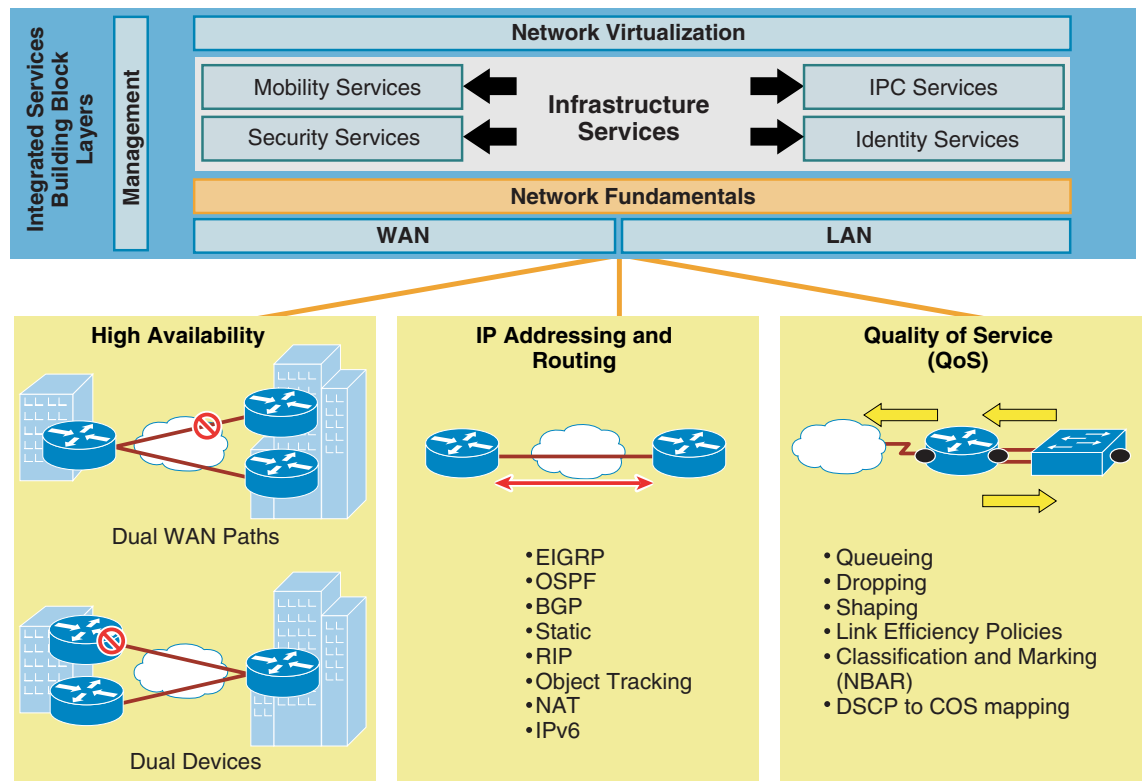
Integrated Services Building Block Layers

Management

Network Virtualization

Mobility Services

Infrastructure Services

IPC Services

Security Services

Identity Services

Network Fundamentals

WAN

LAN

High Availability

Dual WAN Paths

Dual Devices

IP Addressing and Routing

• EIGRP
• OSPF
• BGP
• Static
• RIP
• Object Tracking
• NAT
• IPv6

Quality of Service (QoS)

• Queueing
• Dropping
• Shaping
• Link Efficiency Policies
• Classification and Marking (NBAR)
• DSCP to COS mapping